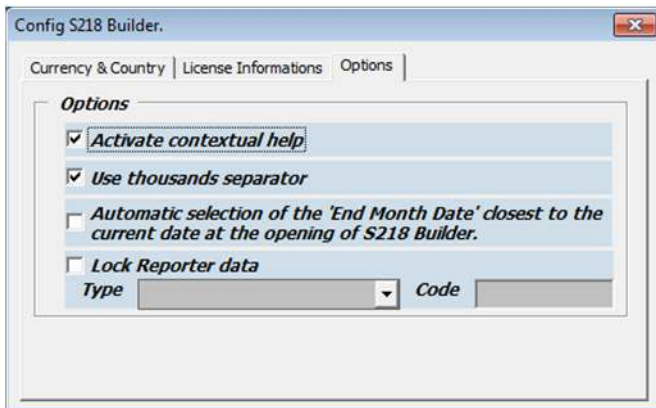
Config S218 Builder.

Currency & Country | License Informations | Options

Options

Activate contextual help

Use thousands separator

Automatic selection of the 'End Month Date' closest to the current date at the opening of S218 Builder.

Lock Reporter data

Type

Code